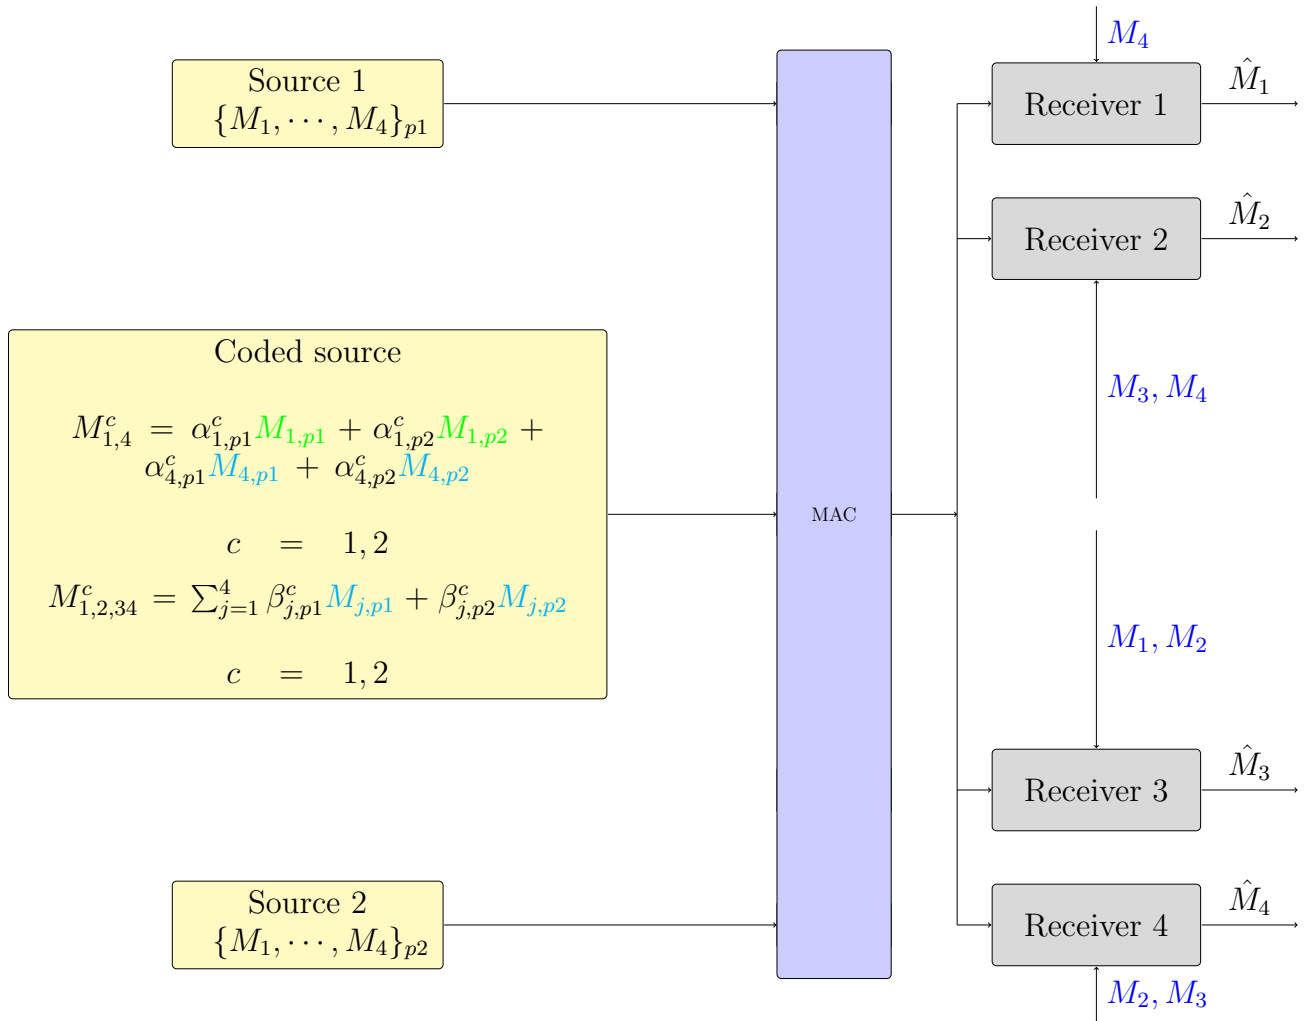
Source 1
$\{M_1, \cdots, M_4\}_{p1}$

Coded source

$M^c_{1,4} = \alpha^c_{1,p1}M_{1,p1} + \alpha^c_{1,p2}M_{1,p2} + \alpha^c_{4,p1}M_{4,p1} + \alpha^c_{4,p2}M_{4,p2}$

$c = 1,2$

$M^c_{1,2,34} = \sum_{j=1}^{4} \beta^c_{j,p1}M_{j,p1} + \beta^c_{j,p2}M_{j,p2}$

$c = 1,2$

Source 2
$\{M_1, \cdots, M_4\}_{p2}$

MAC

$M_4$

Receiver 1 $\hat{M}_1$

Receiver 2 $\hat{M}_2$

$M_3, M_4$

$M_1, M_2$

Receiver 3 $\hat{M}_3$

Receiver 4 $\hat{M}_4$

$M_2, M_3$